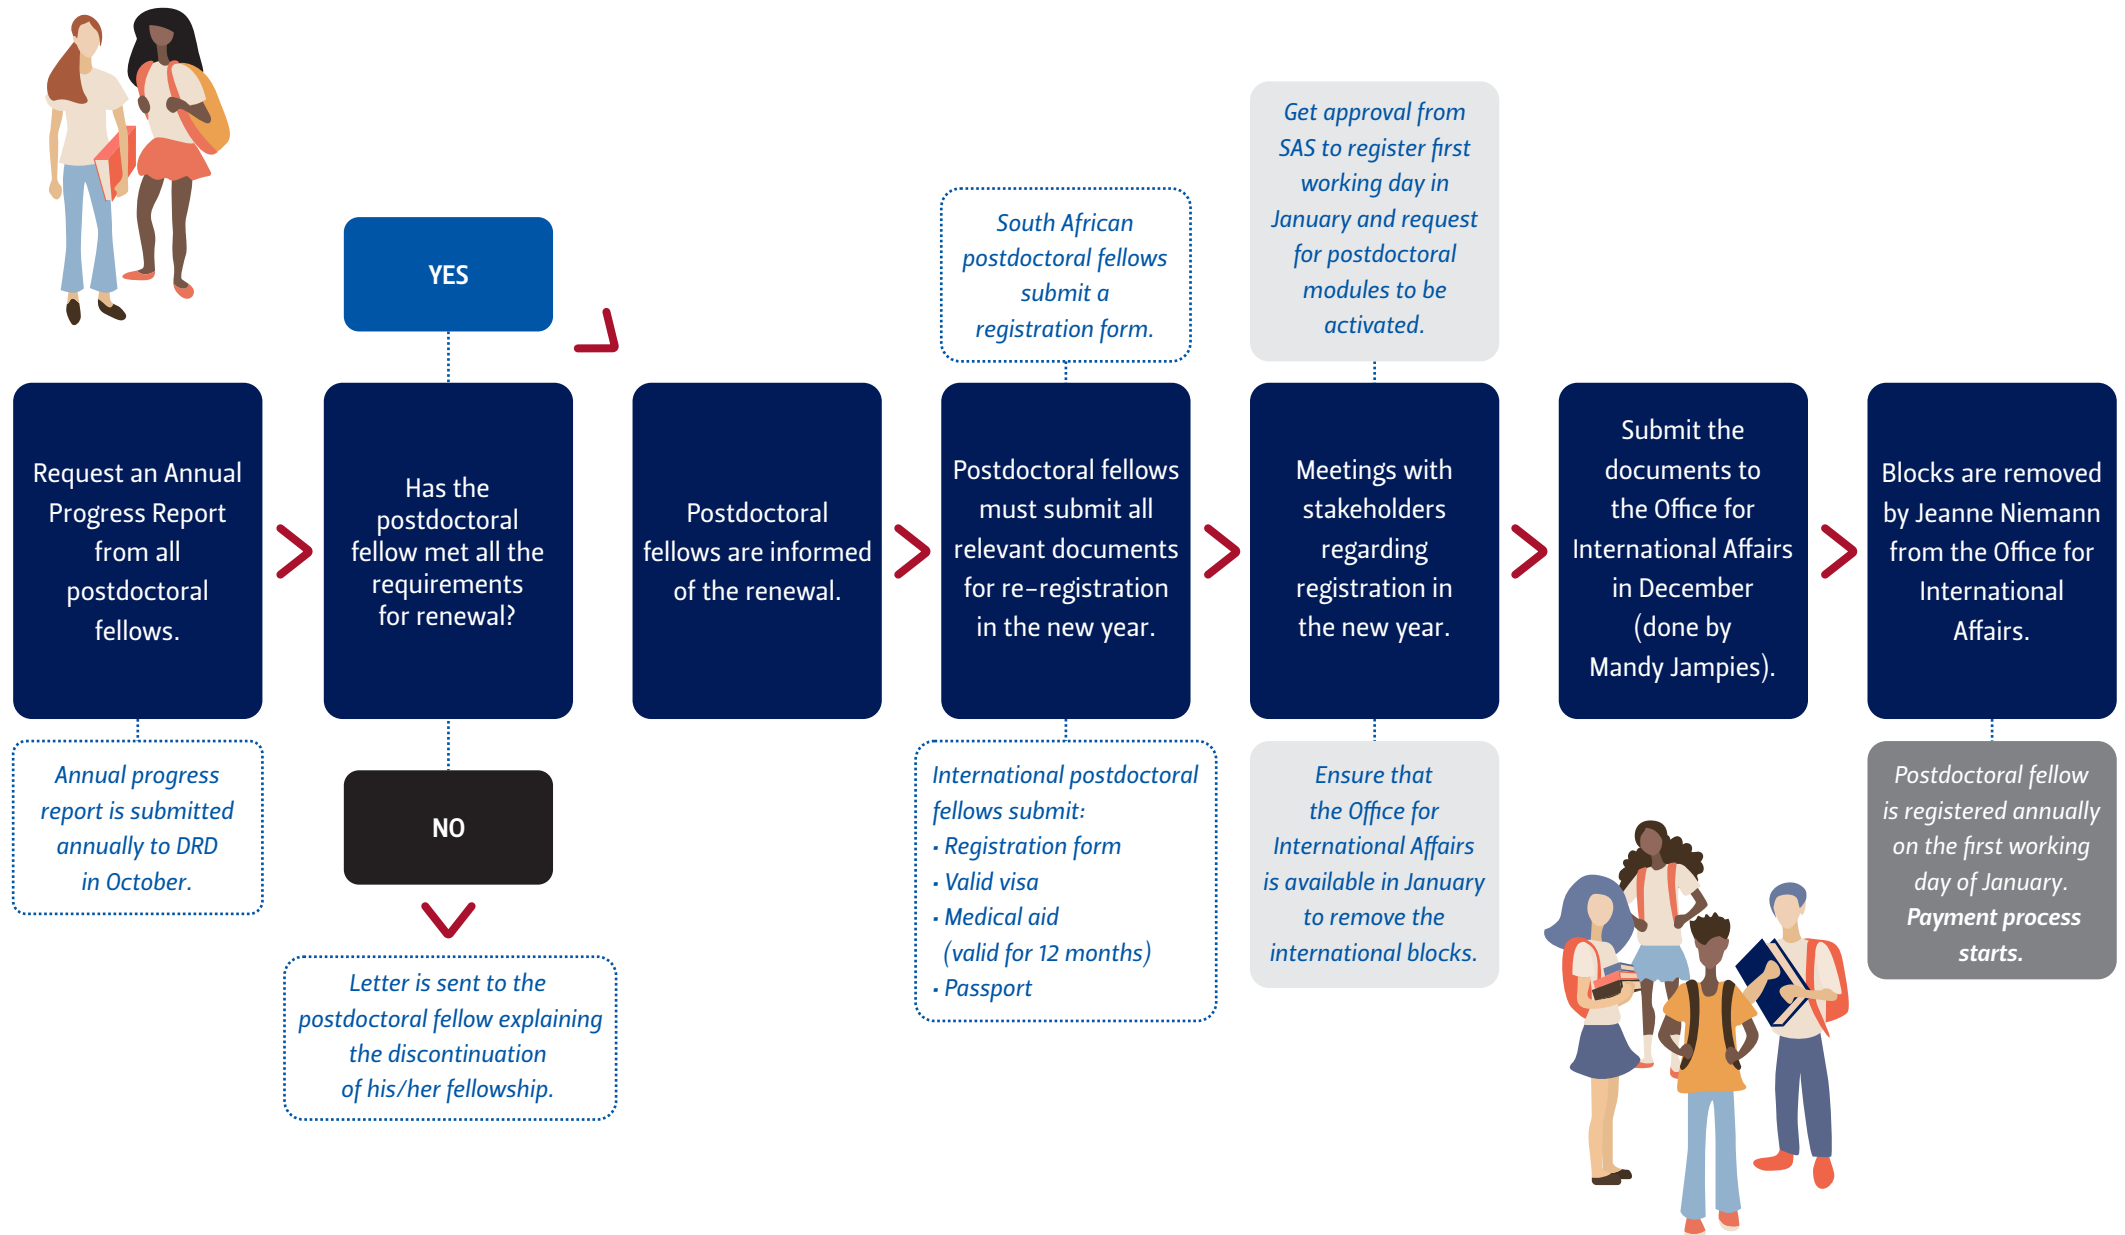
YES

South African postdoctoral fellows submit a registration form.

Get approval from SAS to register first working day in January and request for postdoctoral modules to be activated.

Request an Annual Progress Report from all postdoctoral fellows.

Has the postdoctoral fellow met all the requirements for renewal?

Postdoctoral fellows are informed of the renewal.

Postdoctoral fellows must submit all relevant documents for re-registration in the new year.

Meetings with stakeholders regarding registration in the new year.

Submit the documents to the Office for International Affairs in December (done by Mandy Jampies).

Blocks are removed by Jeanne Niemann from the Office for International Affairs.

Annual progress report is submitted annually to DRD in October.

NO

Letter is sent to the postdoctoral fellow explaining the discontinuation of his/her fellowship.

International postdoctoral fellows submit:
· Registration form
· Valid visa
· Medical aid (valid for 12 months)
· Passport

Ensure that the Office for International Affairs is available in January to remove the international blocks.

Postdoctoral fellow is registered annually on the first working day of January. **Payment process starts.**